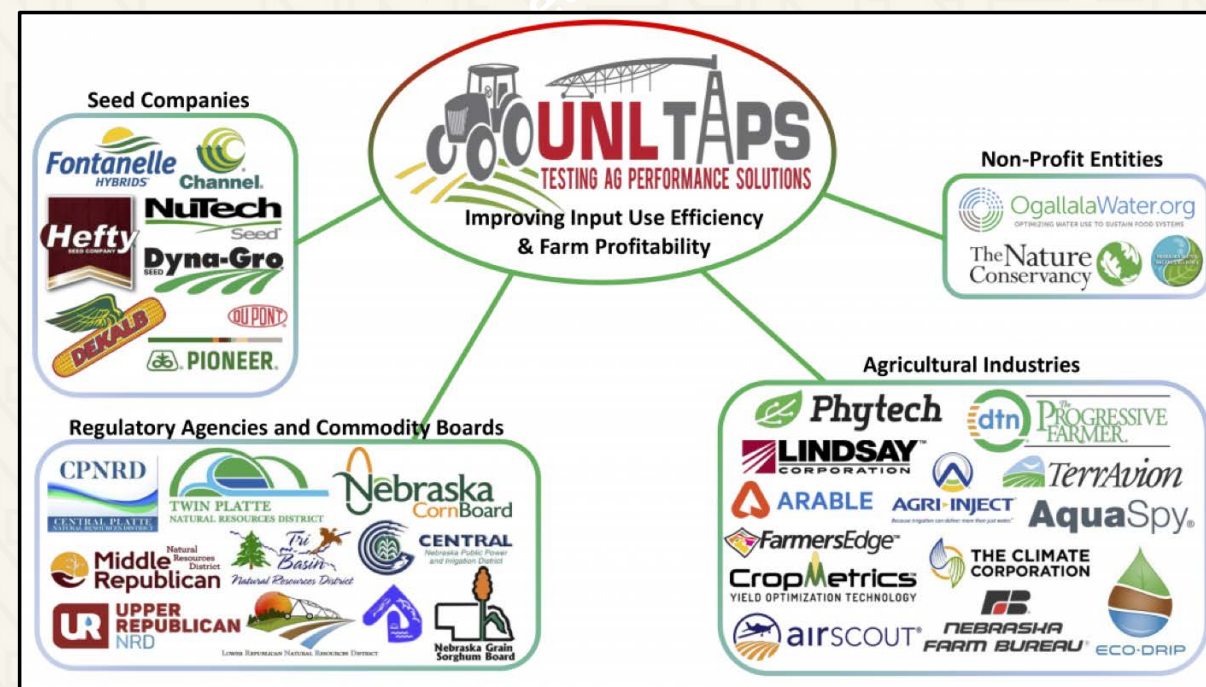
UNL TAPS
TESTING AG PERFORMANCE SOLUTIONS
Improving Input Use Efficiency & Farm Profitability

Seed Companies
Fontanelle HYBRIDS
Channel
Hefty SEED COMPANY
NuTech Seed
Dyna-Gro SEED
DEKALB
DUPONT
PIONEER

Non-Profit Entities
OgallalaWater.org
OPTIMIZING WATER USE TO SUSTAIN FOOD SYSTEMS
The Nature Conservancy

Regulatory Agencies and Commodity Boards
CPNRD
CENTRAL PLATTE NATURAL RESOURCES DISTRICT
TWIN PLATTE NATURAL RESOURCES DISTRICT
Nebraska CornBoard
Middle Republican Natural Resources District
Tri Basin Natural Resources District
CENTRAL Nebraska Public Power and Irrigation District
UR UPPER REPUBLICAN NRD
LOWER REPUBLICAN NATURAL RESOURCES DISTRICT
Nebraska Grain Sorghum Board

Agricultural Industries
Phytech
dtn
The PROGRESSIVE FARMER
LINDSAY CORPORATION
TerrAvion
ARABLE
AGRI-INJECT
Because irrigation can deliver more than just water.
AquaSpy
FarmersEdge
CropMetrics
YIELD OPTIMIZATION TECHNOLOGY
THE CLIMATE CORPORATION
airSCOUT
NEBRASKA FARM BUREAU
ECO-DRIP